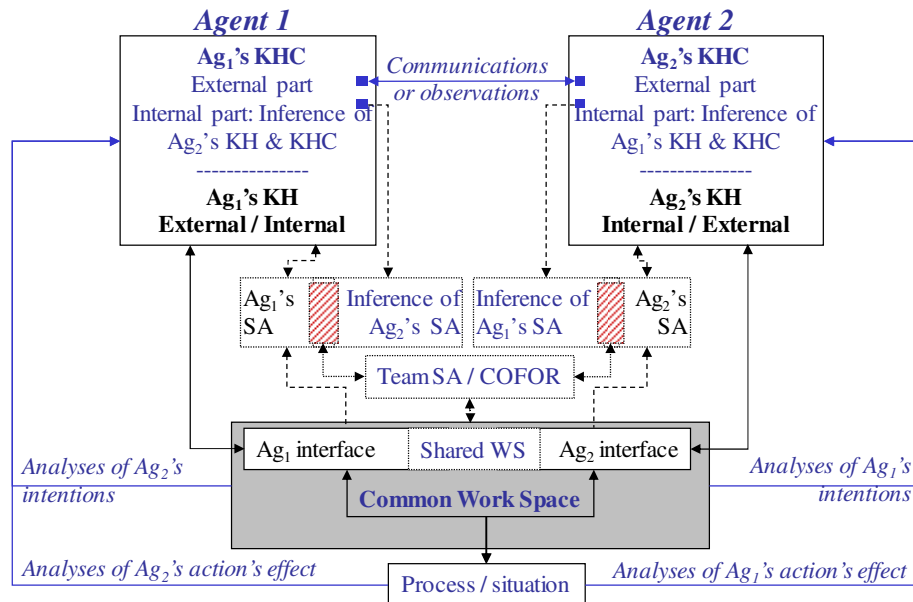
Agent 1

Ag$_1$'s KHC
External part
Internal part: Inference of Ag$_2$'s KH & KHC
--------------
Ag$_1$'s KH
External / Internal

Communications or observations

Agent 2

Ag$_2$'s KHC
External part
Internal part: Inference of Ag$_1$'s KH & KHC
--------------
Ag$_2$'s KH
Internal / External

Ag$_1$'s SA

Inference of Ag$_2$'s SA

Inference of Ag$_1$'s SA

Ag$_2$'s SA

Team SA / COFOR

Ag$_1$ interface

Shared WS

Ag$_2$ interface

Analyses of Ag$_2$'s intentions

Analyses of Ag$_1$'s intentions

Common Work Space

Analyses of Ag$_2$'s action's effect

Process / situation

Analyses of Ag$_1$'s action's effect